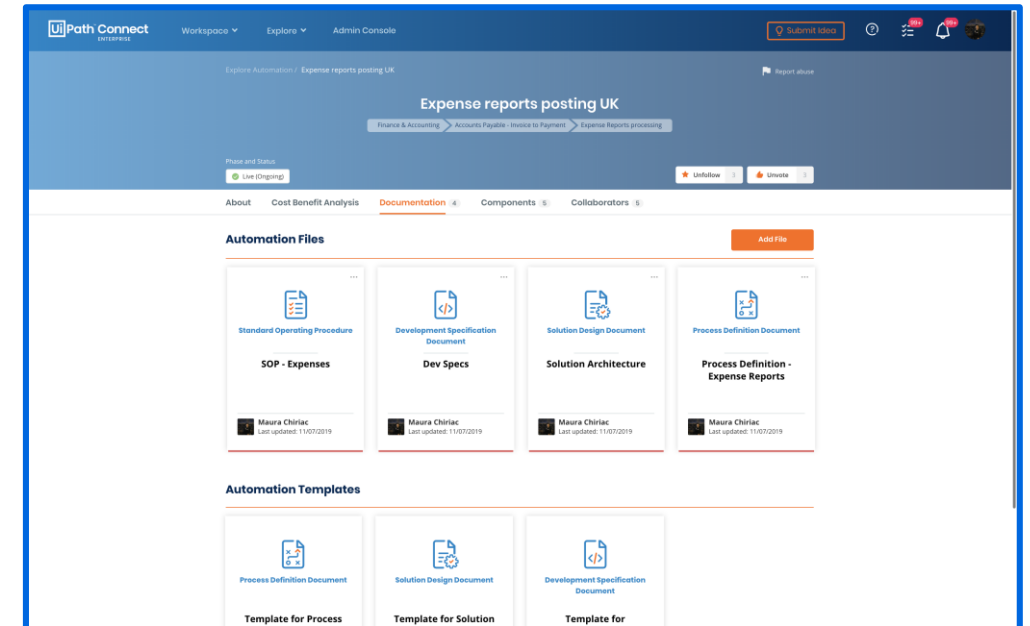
UiPath Connect ENTERPRISE Workspace Explore Admin Console Submit Idea 99+ 99+

Explore Automation / Expense reports posting UK

Report abuse

Expense reports posting UK

Finance & Accounting > Accounts Payable - Invoice to Payment > Expense Reports processing

Phase and Status

Live (Ongoing)

Unfollow 3 Unvote 3

About Cost Benefit Analysis Documentation 4 Components 5 Collaborators 5

Automation Files

Add File

Standard Operating Procedure

SOP - Expenses

Maura Chiriac
Last updated: 11/07/2019

Development Specification Document

Dev Specs

Maura Chiriac
Last updated: 11/07/2019

Solution Design Document

Solution Architecture

Maura Chiriac
Last updated: 11/07/2019

Process Definition Document

Process Definition - Expense Reports

Maura Chiriac
Last updated: 11/07/2019

Automation Templates

Process Definition Document

Template for Process

Solution Design Document

Template for Solution

Development Specification Document

Template for